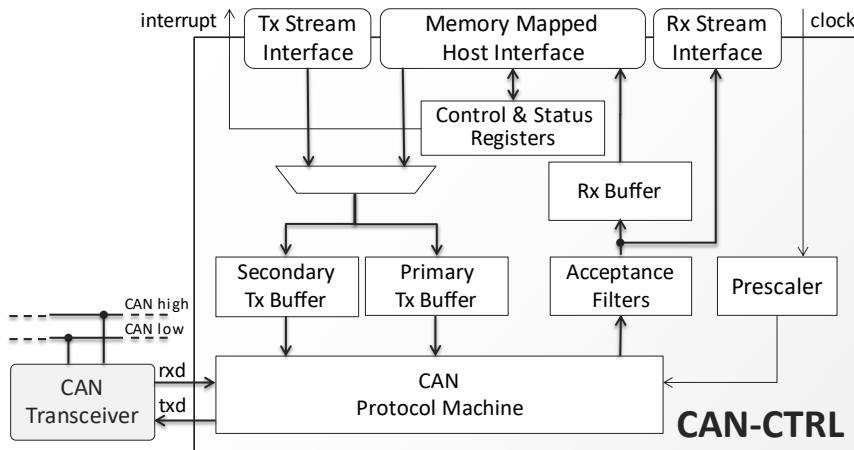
interrupt

Tx Stream Interface

Memory Mapped Host Interface

Rx Stream Interface

clock

Control & Status Registers

Rx Buffer

Secondary Tx Buffer

Primary Tx Buffer

Acceptance Filters

Prescaler

CAN high

CAN low

CAN Transceiver

rxd

txd

CAN Protocol Machine

CAN-CTRL